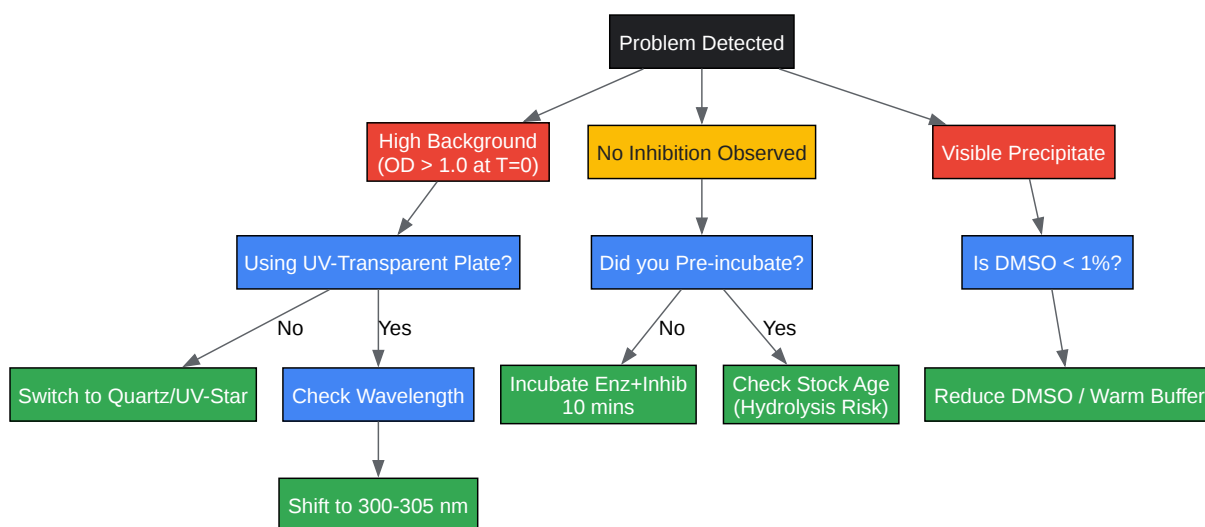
Problem Detected

High Background (OD > 1.0 at T=0)

No Inhibition Observed

Visible Precipitate

Using UV-Transparent Plate?

Did you Pre-incubate?

Is DMSO < 1%?

No

Yes

No

Yes

Switch to Quartz/UV-Star

Check Wavelength

Incubate Enz+Inhib 10 mins

Check Stock Age (Hydrolysis Risk)

Reduce DMSO / Warm Buffer

Shift to 300-305 nm